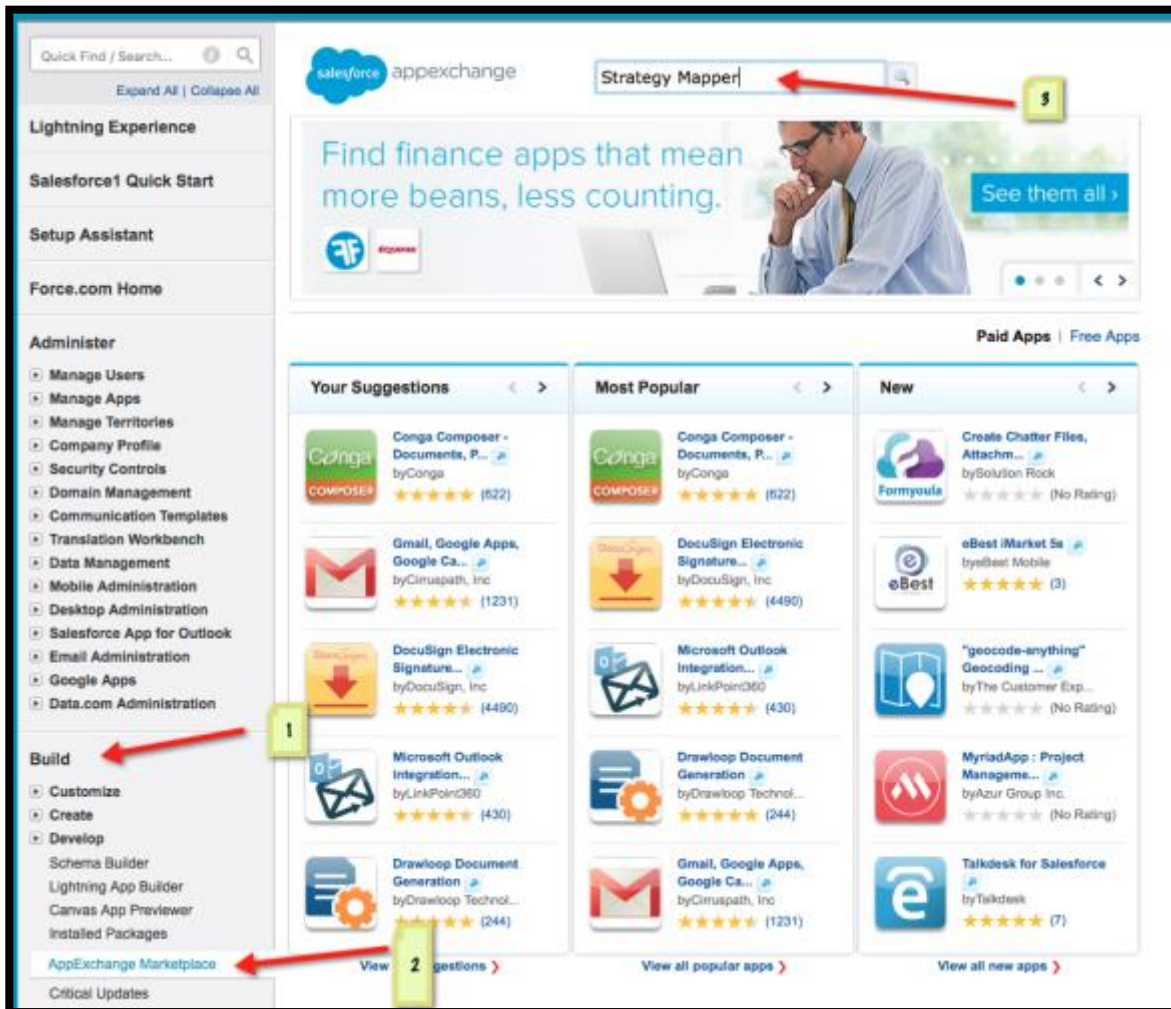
Quick Find / Search...

Expand All | Collapse All

Lightning Experience

Salesforce1 Quick Start

Setup Assistant

Force.com Home

Administer

Manage Users
Manage Apps
Manage Territories
Company Profile
Security Controls
Domain Management
Communication Templates
Translation Workbench
Data Management
Mobile Administration
Desktop Administration
Salesforce App for Outlook
Email Administration
Google Apps
Data.com Administration

1

Build

Customize
Create
Develop
Schema Builder
Lightning App Builder
Canvas App Previewer
Installed Packages
AppExchange Marketplace
Critical Updates

2

salesforce appexchange

Strategy Mapper

3

Find finance apps that mean more beans, less counting.

See them all ›

Paid Apps | Free Apps

Your Suggestions

Conga Composer - Documents, P... byConga (622)

Gmail, Google Apps, Google Ca... byCirruspath, Inc (1231)

DocuSign Electronic Signature... byDocuSign, Inc (4490)

Microsoft Outlook Integration... byLinkPoint360 (430)

Drawloop Document Generation byDrawloop Technol... (244)

View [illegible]ggestions ›

Most Popular

Conga Composer - Documents, P... byConga (622)

DocuSign Electronic Signature... byDocuSign, Inc (4490)

Microsoft Outlook Integration... byLinkPoint360 (430)

Drawloop Document Generation byDrawloop Technol... (244)

Gmail, Google Apps, Google Ca... byCirruspath, Inc (1231)

View all popular apps ›

New

Create Chatter Files, Attachm... bySolution Rock (No Rating)

eBest iMarket 5s byeBest Mobile (3)

"geocode-anything" Geocoding ... byThe Customer Exp... (No Rating)

MyriadApp : Project Manageme... byAzur Group Inc. (No Rating)

Talkdesk for Salesforce byTalkdesk (7)

View all new apps ›